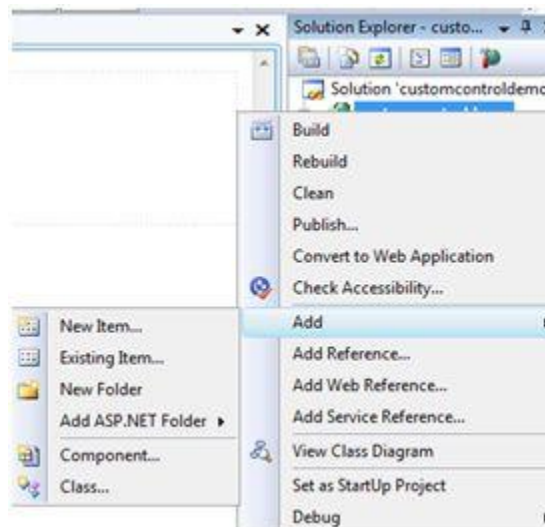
Solution Explorer - custo...

Solution 'customcontroldemo

Build
Rebuild
Clean
Publish...
Convert to Web Application
Check Accessibility...
Add
Add Reference...
Add Web Reference...
Add Service Reference...
View Class Diagram
Set as StartUp Project
Debug

New Item...
Existing Item...
New Folder
Add ASP.NET Folder
Component...
Class...